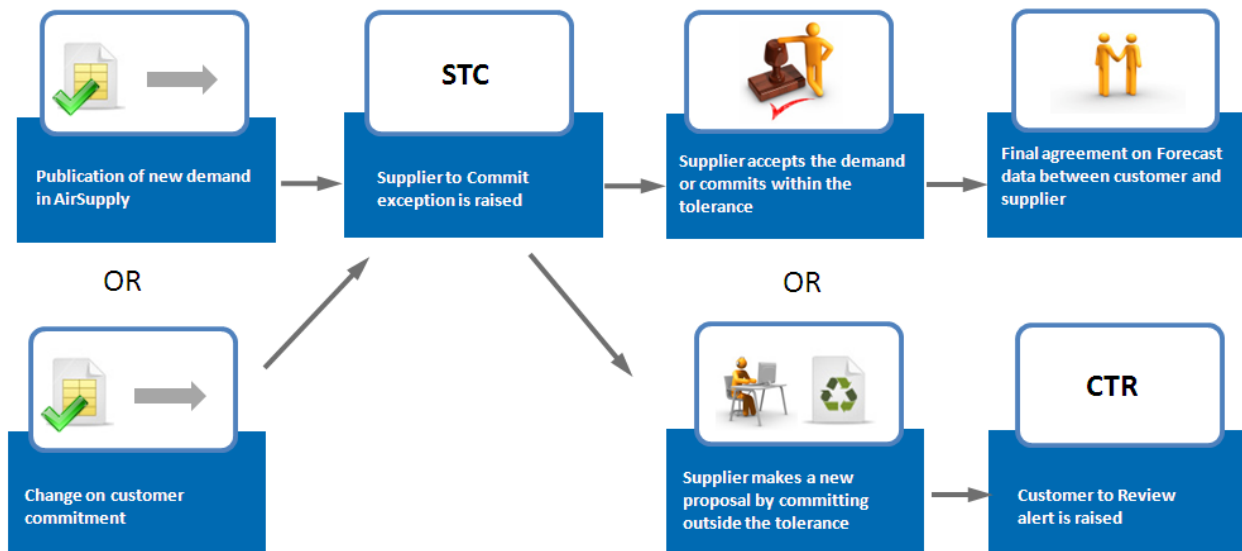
Publication of new demand in AirSupply

STC

Supplier to Commit exception is raised

Supplier accepts the demand or commits within the tolerance

Final agreement on Forecast data between customer and supplier

OR

OR

Change on customer commitment

Supplier makes a new proposal by committing outside the tolerance

CTR

Customer to Review alert is raised